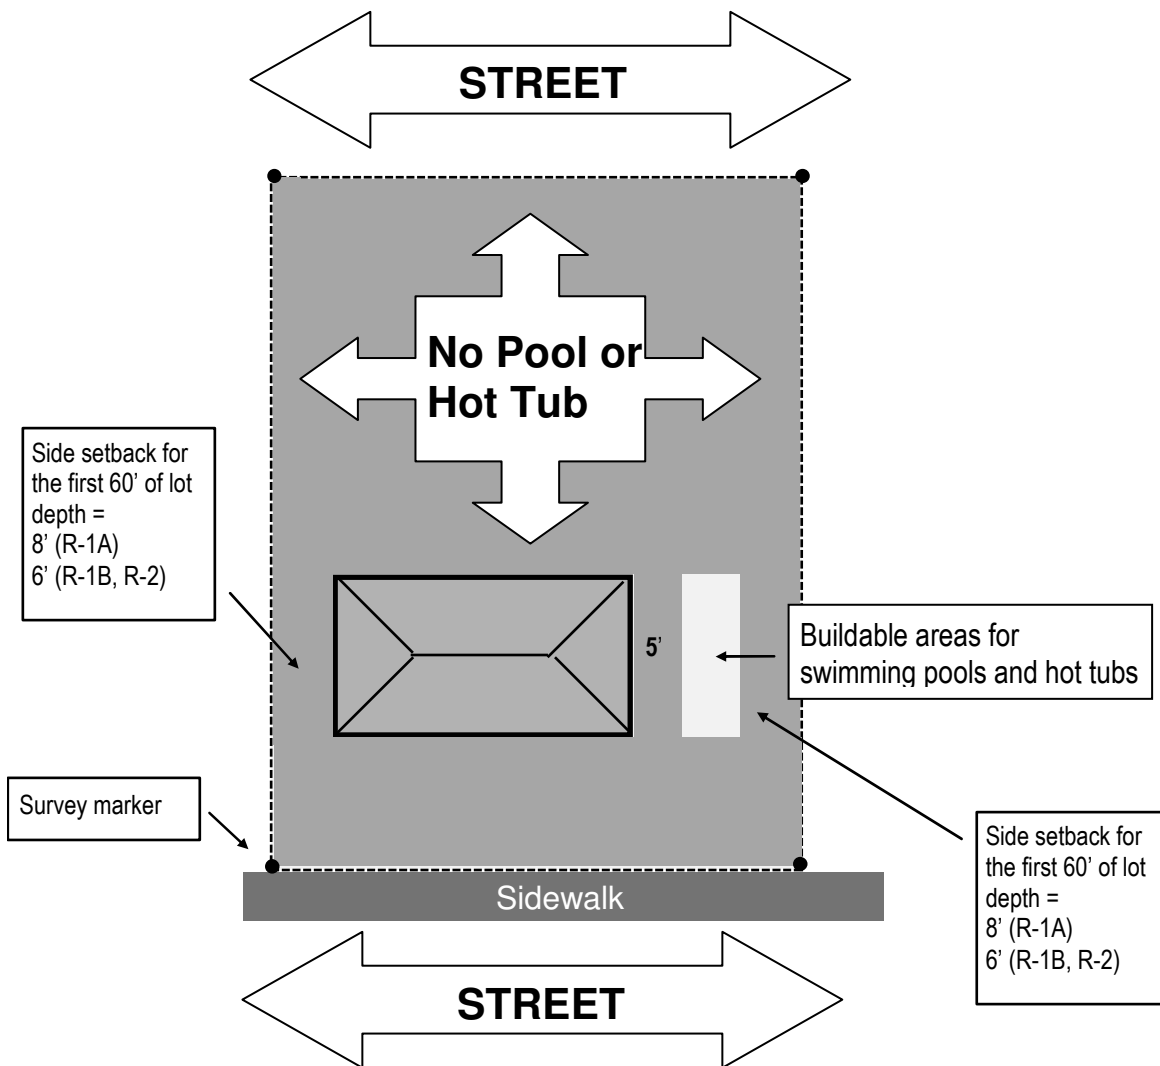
STREET

No Pool or Hot Tub

Side setback for the first 60' of lot depth =
8' (R-1A)
6' (R-1B, R-2)

5'

Buildable areas for swimming pools and hot tubs

Survey marker

Side setback for the first 60' of lot depth =
8' (R-1A)
6' (R-1B, R-2)

Sidewalk

STREET